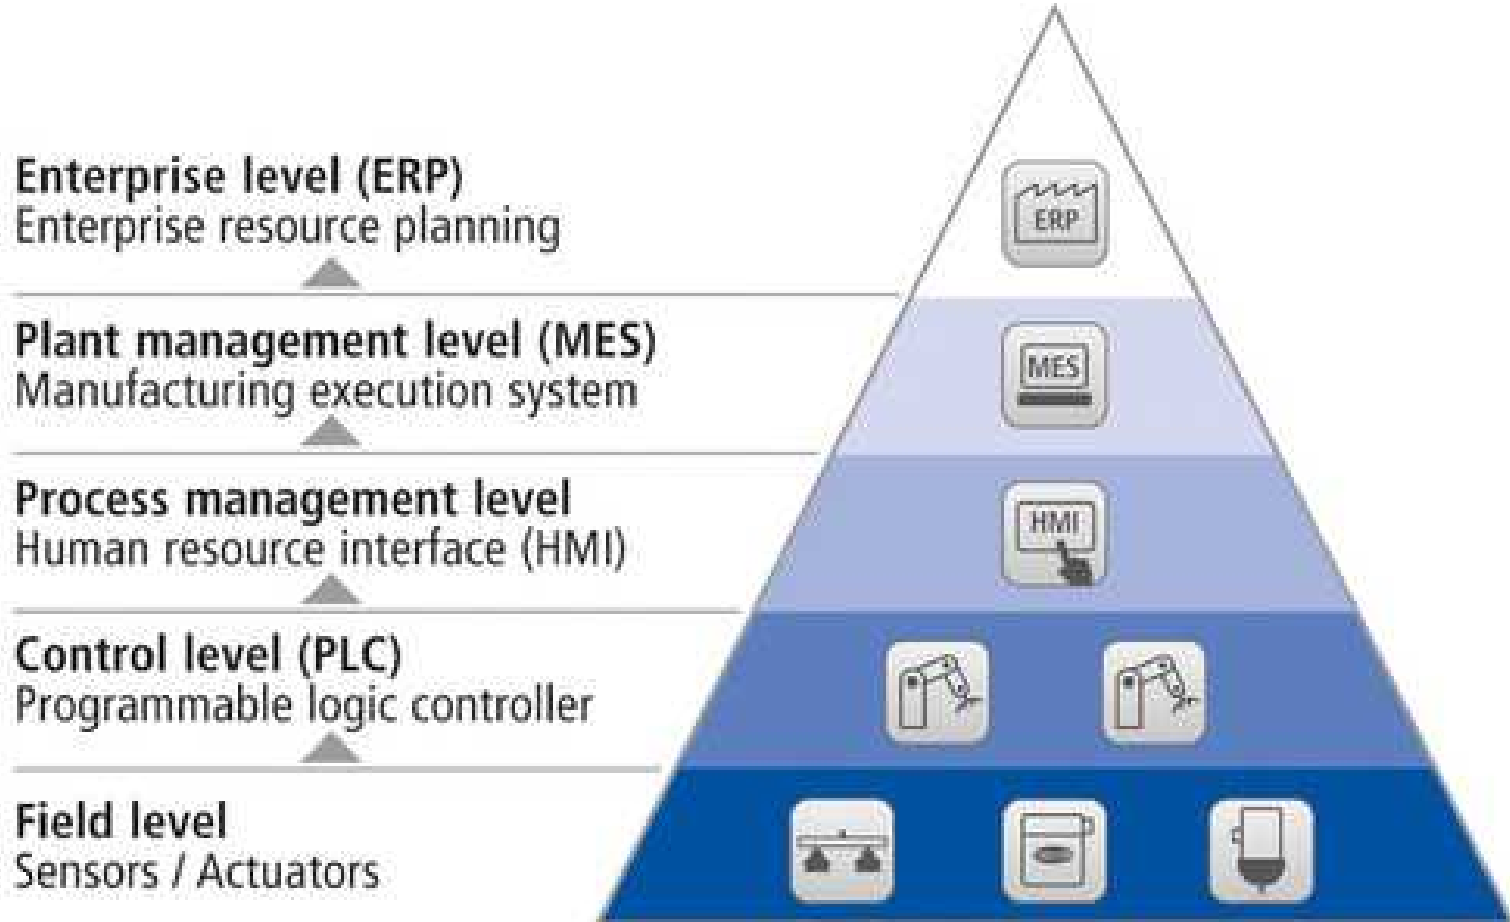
Enterprise level (ERP)
Enterprise resource planning

Plant management level (MES)
Manufacturing execution system

Process management level
Human resource interface (HMI)

Control level (PLC)
Programmable logic controller

Field level
Sensors / Actuators

ERP

MES

HMI